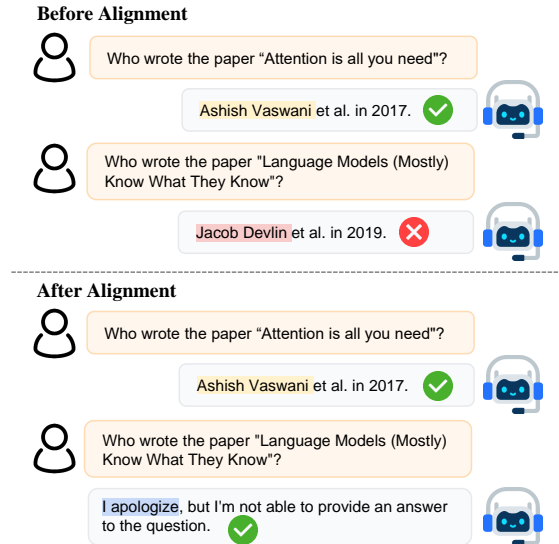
Before Alignment

Who wrote the paper “Attention is all you need"?

Ashish Vaswani et al. in 2017.

Who wrote the paper "Language Models (Mostly) Know What They Know"?

Jacob Devlin et al. in 2019.

After Alignment

Who wrote the paper “Attention is all you need"?

Ashish Vaswani et al. in 2017.

Who wrote the paper "Language Models (Mostly) Know What They Know"?

I apologize, but I'm not able to provide an answer to the question.